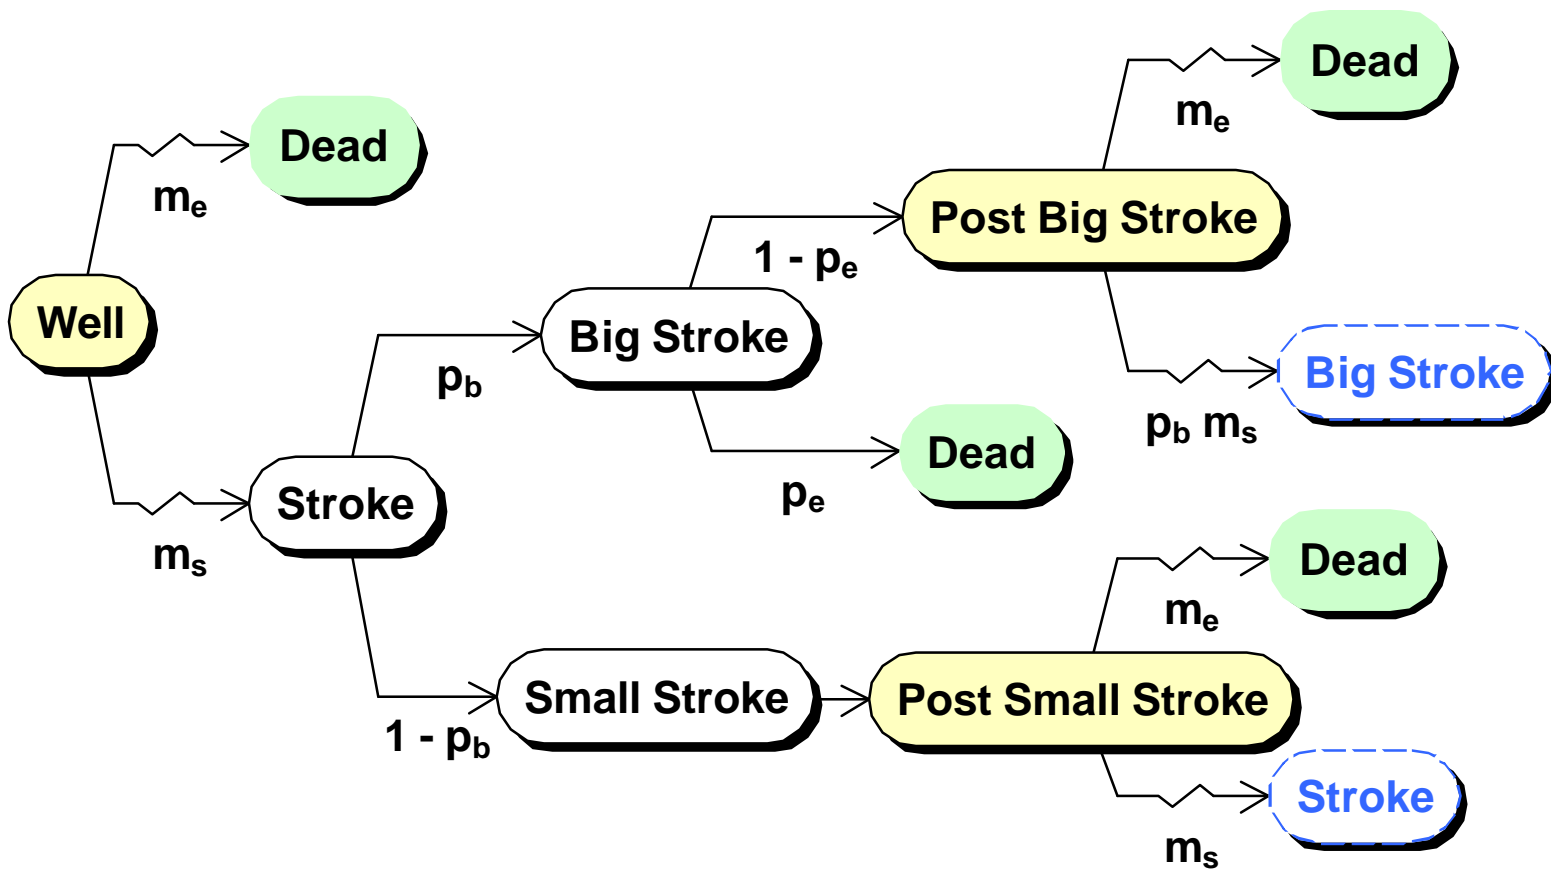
Well

Dead

$m_e$

Stroke

$m_s$

Big Stroke

$p_b$

Small Stroke

$1 - p_b$

Post Big Stroke

$1 - p_e$

Dead

$p_e$

Dead

$m_e$

Big Stroke

$p_b$ $m_s$

Post Small Stroke

Dead

$m_e$

Stroke

$m_s$